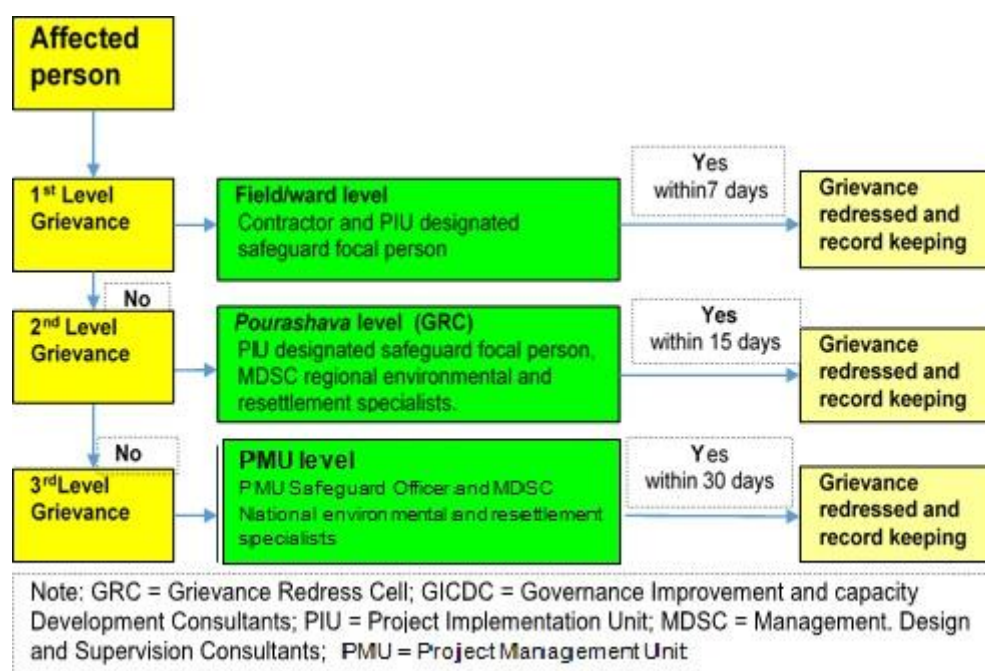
Affected person

1<sup>st</sup> Level Grievance

Field/ward level
Contractor and PIU designated safeguard focal person

Yes
within7 days

Grievance redressed and record keeping

No

2<sup>nd</sup> Level Grievance

*Pourashava* level (GRC)
PIU designated safeguard focal person, MDSC regional environmental and resettlement specialists.

Yes
within 15 days

Grievance redressed and record keeping

No

3<sup>rd</sup>Level Grievance

PMU level
PMU Safeguard Officer and MDSC National environmental and resettlement specialists

Yes
within 30 days

Grievance redressed and record keeping

Note: GRC = Grievance Redress Cell; GICDC = Governance Improvement and capacity Development Consultants; PIU = Project Implementation Unit; MDSC = Management. Design and Supervision Consultants; PMU = Project Management Unit